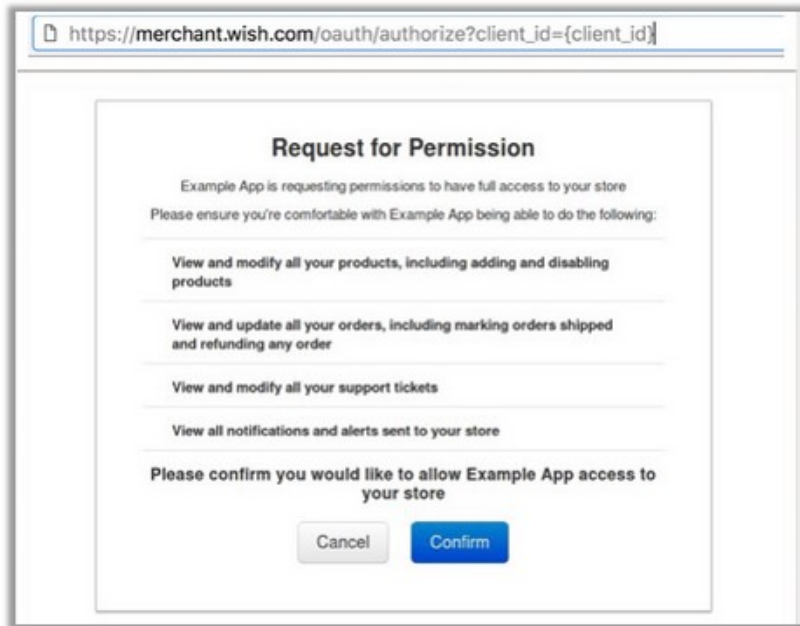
https://merchant.wish.com/oauth/authorize?client_id={client_id}

Request for Permission

Example App is requesting permissions to have full access to your store

Please ensure you're comfortable with Example App being able to do the following:

View and modify all your products, including adding and disabling products

View and update all your orders, including marking orders shipped and refunding any order

View and modify all your support tickets

View all notifications and alerts sent to your store

Please confirm you would like to allow Example App access to your store

Cancel

Confirm